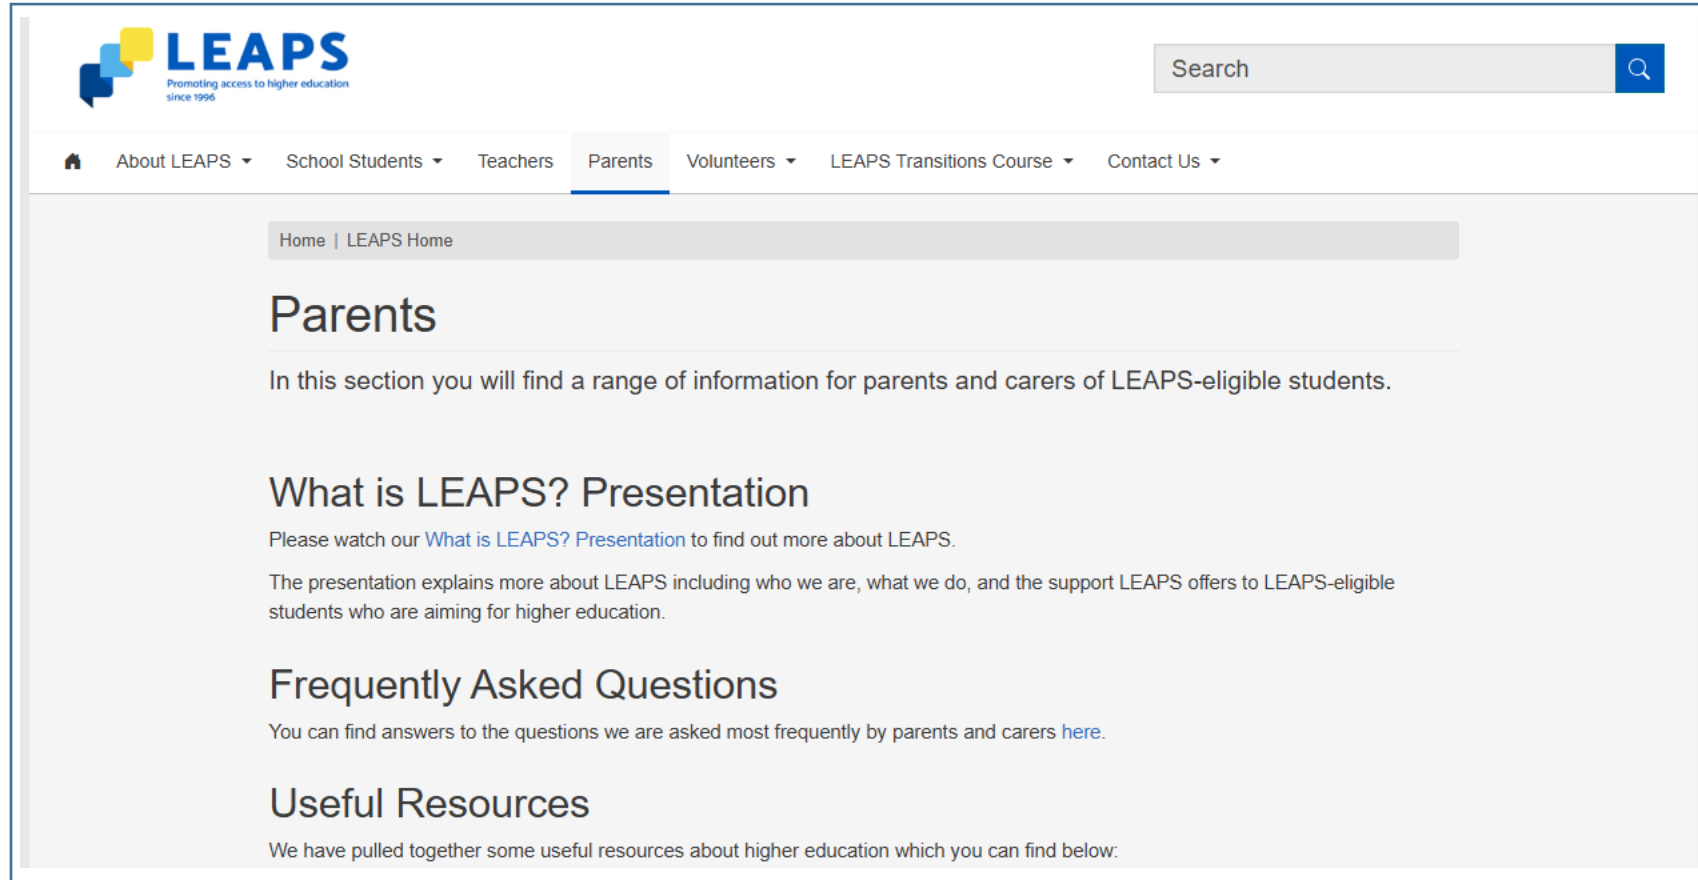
LEAPS
Promoting access to higher education since 1996

Search

About LEAPS School Students Teachers Parents Volunteers LEAPS Transitions Course Contact Us

Home | LEAPS Home

Parents

In this section you will find a range of information for parents and carers of LEAPS-eligible students.

What is LEAPS? Presentation

Please watch our What is LEAPS? Presentation to find out more about LEAPS.

The presentation explains more about LEAPS including who we are, what we do, and the support LEAPS offers to LEAPS-eligible students who are aiming for higher education.

Frequently Asked Questions

You can find answers to the questions we are asked most frequently by parents and carers here.

Useful Resources

We have pulled together some useful resources about higher education which you can find below: